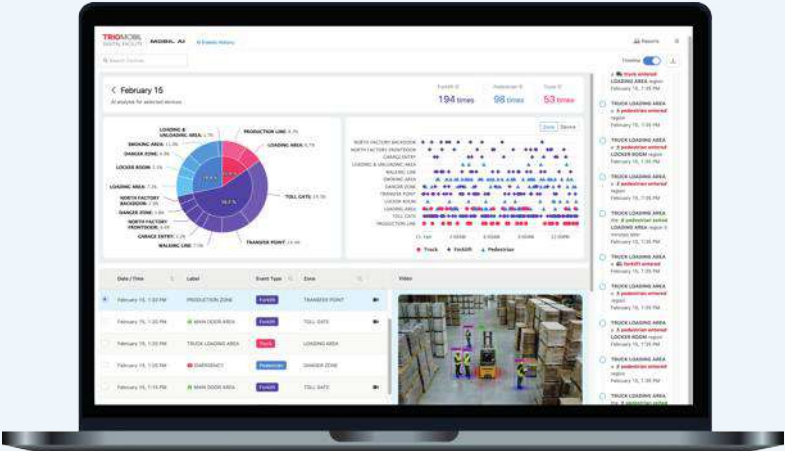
TRIOMOBIL MOBIL AI

Reports

< February 15
AI analysis for selected devices

Forklift 194 times
Pedestrian 98 times
Truck 53 times

LOADING & UNLOADING AREA
PRODUCTION LINE
SMOKING AREA
LOADING AREA
DANGER ZONE
LOCKER ROOM
LOADING AREA
NORTH FACTORY BACKDOOR
DANGER ZONE
TOLL GATE
NORTH FACTORY FRONTDOOR
GARAGE ENTRY
WALKING LINE
TRANSFER POINT

Zone Device

NORTH FACTORY BACKDOOR
NORTH FACTORY FRONTDOOR
GARAGE ENTRY
LOADING & UNLOADING AREA
WALKING LINE
SMOKING AREA
DANGER ZONE
TRANSFER POINT
LOADING AREA
LOCKER ROOM
TOLL GATE
PRODUCTION LINE

Truck Forklift Pedestrian

| Date / Time | Label | Event Type | Zone | Video |
|---|---|---|---|---|
| February 15, 1:20 PM | PRODUCTION ZONE | Forklift | TRANSFER POINT | |
| February 15, 1:20 PM | MAIN DOOR AREA | Forklift | TOLL GATE | |
| February 15, 1:20 PM | TRUCK LOADING AREA | Truck | LOADING AREA | |
| February 15, 1:20 PM | EMERGENCY | Pedestrian | DANGER ZONE | |
| February 15, 1:19 PM | MAIN DOOR AREA | Forklift | TOLL GATE | |

Timeline

Truck entered region
February 15, 1:35 PM

TRUCK LOADING AREA
2 pedestrian entered region
February 15, 1:35 PM

TRUCK LOADING AREA
2 pedestrian entered LOCKER ROOM region
February 15, 1:35 PM

TRUCK LOADING AREA
2 pedestrian entered region
February 15, 1:35 PM

TRUCK LOADING AREA
2 pedestrian entered LOADING AREA region
February 15, 1:35 PM

TRUCK LOADING AREA
forklift entered
February 15, 1:35 PM

TRUCK LOADING AREA
2 pedestrian entered region
February 15, 1:35 PM

TRUCK LOADING AREA
2 pedestrian entered LOCKER ROOM region
February 15, 1:35 PM

TRUCK LOADING AREA
Truck entered
February 15, 1:35 PM

TRUCK LOADING AREA
2 pedestrian entered